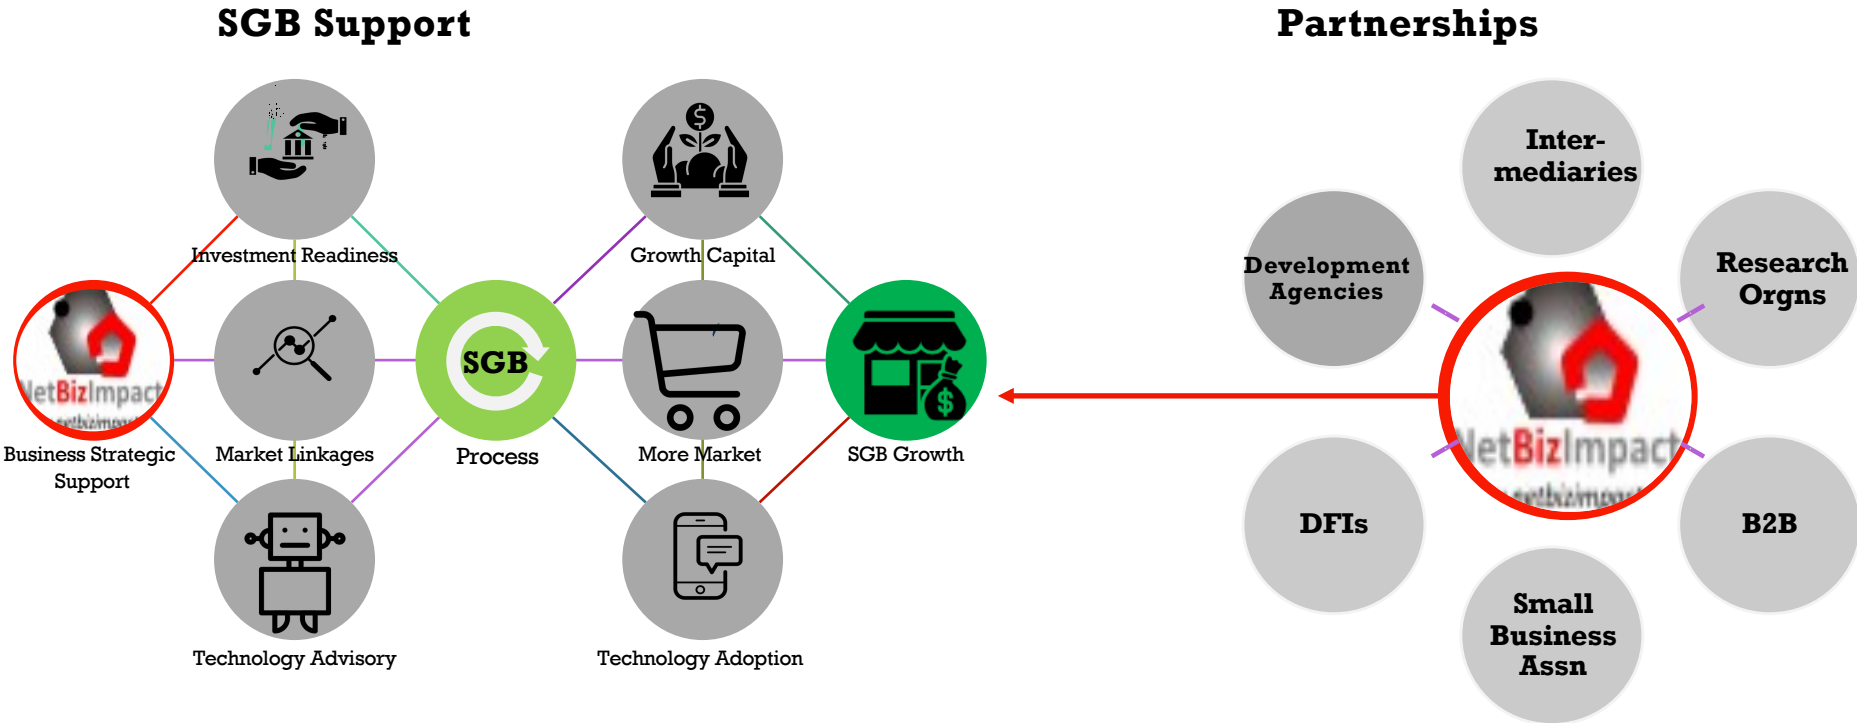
SGB Support

Investment Readiness

Growth Capital

NetBizImpact
netbizimpact

Business Strategic Support

Market Linkages

SGB

Process

More Market

SGB Growth

Technology Advisory

Technology Adoption

Partnerships

Inter-mediaries

Development Agencies

Research Orgns

NetBizImpact
netbizimpact

DFIs

B2B

Small Business Assn